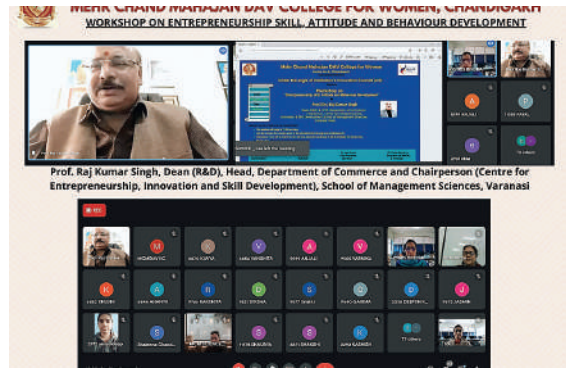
MEHR CHAND MAHAJAN DAV COLLEGE FOR WOMEN, CHANDIGARH

WORKSHOP ON ENTREPRENEURSHIP SKILL, ATTITUDE AND BEHAVIOUR DEVELOPMENT

Prof. Raj Kumar Singh, Dean (R&D), Head, Department of Commerce and Chairperson (Centre for Entrepreneurship, Innovation and Skill Development), School of Management Sciences, Varanasi